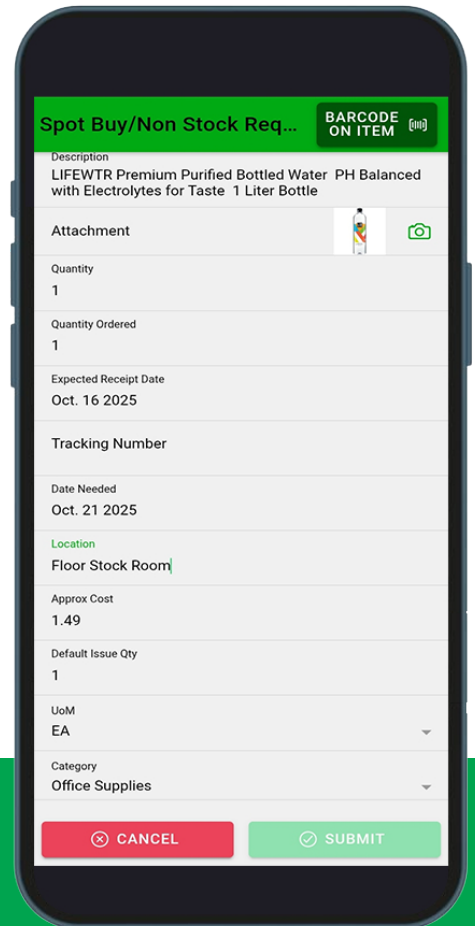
Spot Buy/Non Stock Req...

BARCODE ON ITEM

Description
LIFEWTR Premium Purified Bottled Water PH Balanced with Electrolytes for Taste 1 Liter Bottle

Attachment

Quantity
1

Quantity Ordered
1

Expected Receipt Date
Oct. 16 2025

Tracking Number

Date Needed
Oct. 21 2025

Location
Floor Stock Room

Approx Cost
1.49

Default Issue Qty
1

UoM
EA

Category
Office Supplies

CANCEL

SUBMIT